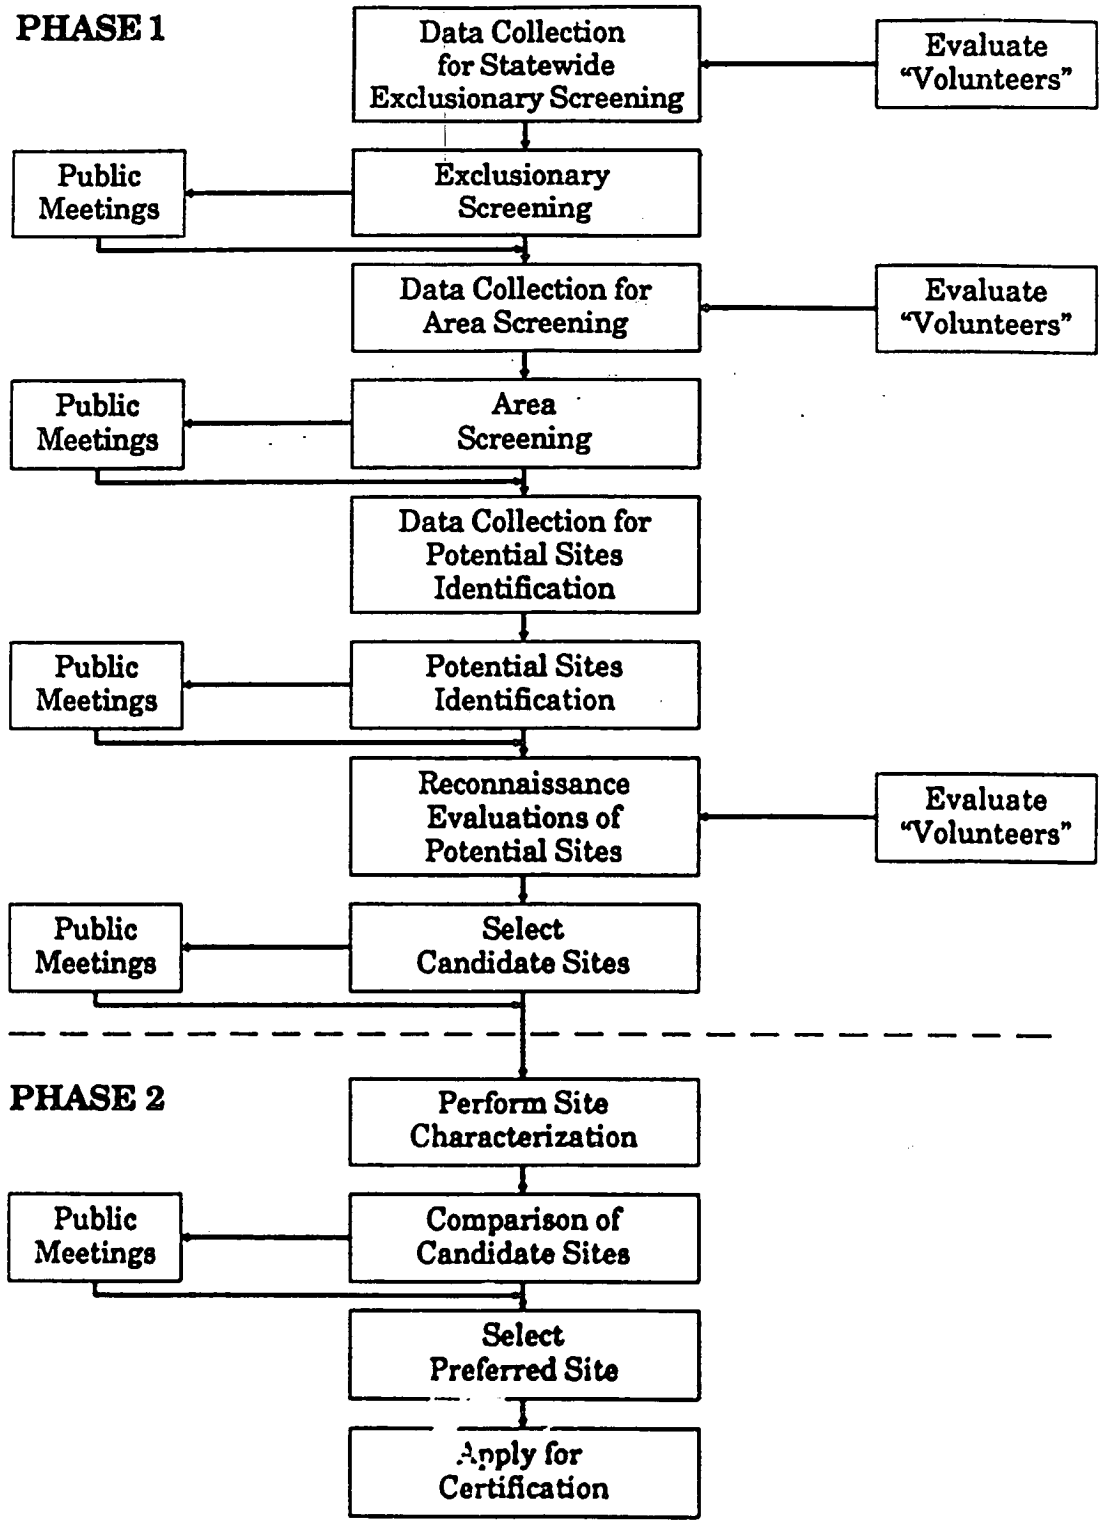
PHASE 1

Data Collection for Statewide Exclusionary Screening

Evaluate "Volunteers"

Public Meetings

Exclusionary Screening

Data Collection for Area Screening

Evaluate "Volunteers"

Public Meetings

Area Screening

Data Collection for Potential Sites Identification

Public Meetings

Potential Sites Identification

Reconnaissance Evaluations of Potential Sites

Evaluate "Volunteers"

Public Meetings

Select Candidate Sites

PHASE 2

Perform Site Characterization

Public Meetings

Comparison of Candidate Sites

Select Preferred Site

Apply for Certification